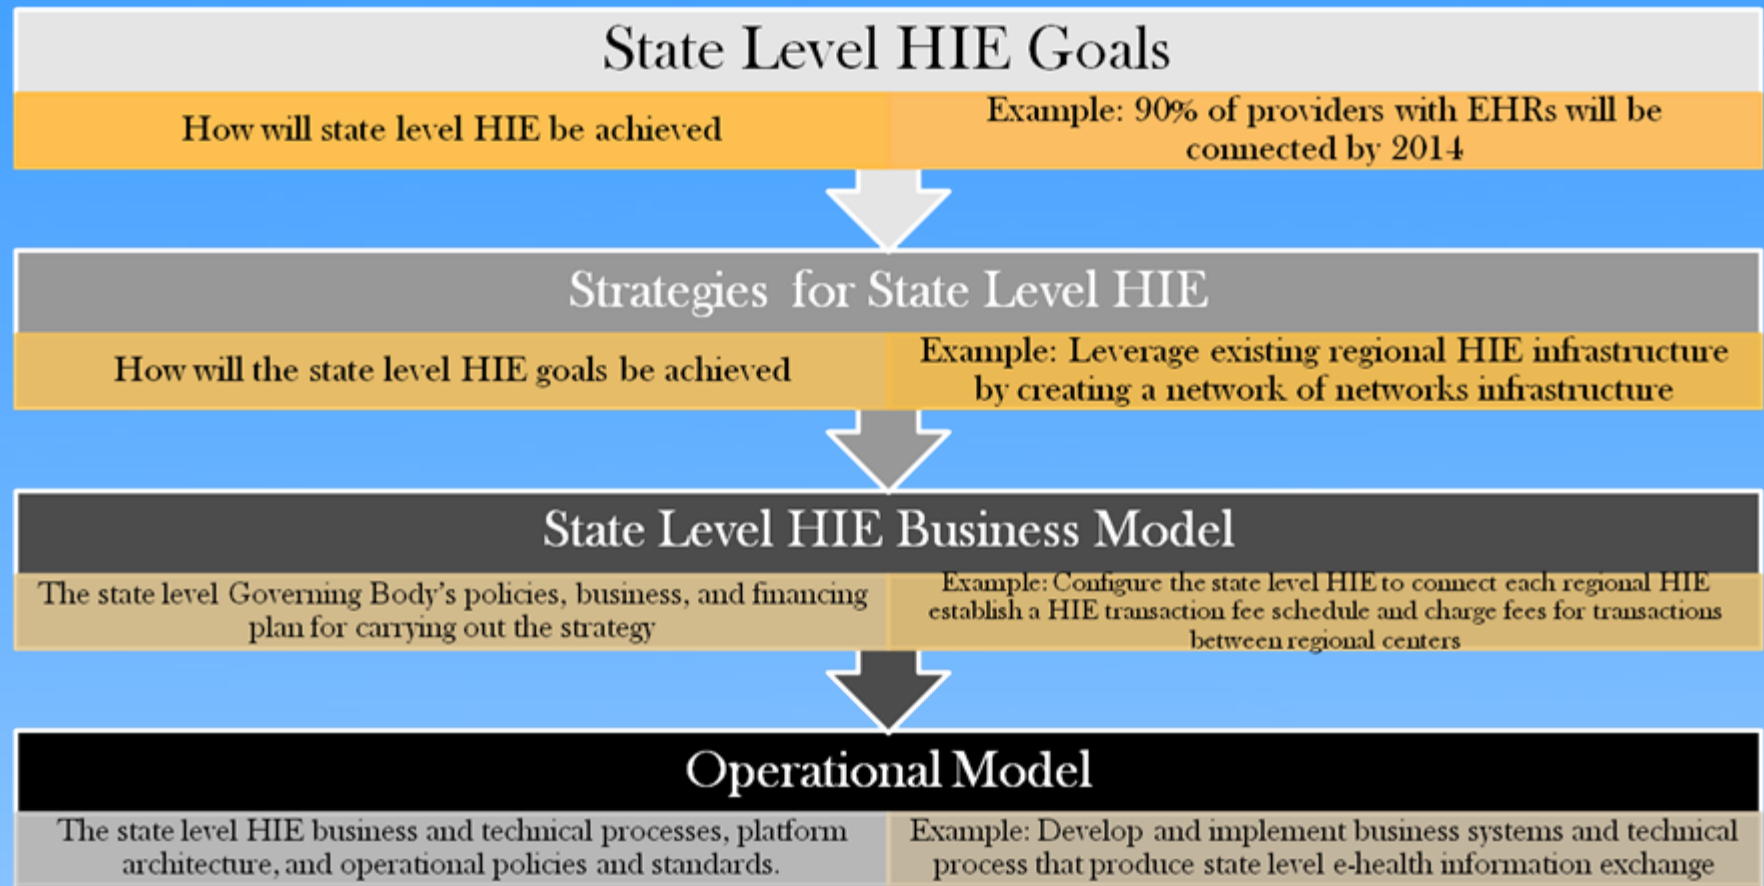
State Level HIE Goals

How will state level HIE be achieved

Example: 90% of providers with EHRs will be connected by 2014

Strategies for State Level HIE

How will the state level HIE goals be achieved

Example: Leverage existing regional HIE infrastructure by creating a network of networks infrastructure

State Level HIE Business Model

The state level Governing Body's policies, business, and financing plan for carrying out the strategy

Example: Configure the state level HIE to connect each regional HIE establish a HIE transaction fee schedule and charge fees for transactions between regional centers

Operational Model

The state level HIE business and technical processes, platform architecture, and operational policies and standards.

Example: Develop and implement business systems and technical process that produce state level e-health information exchange